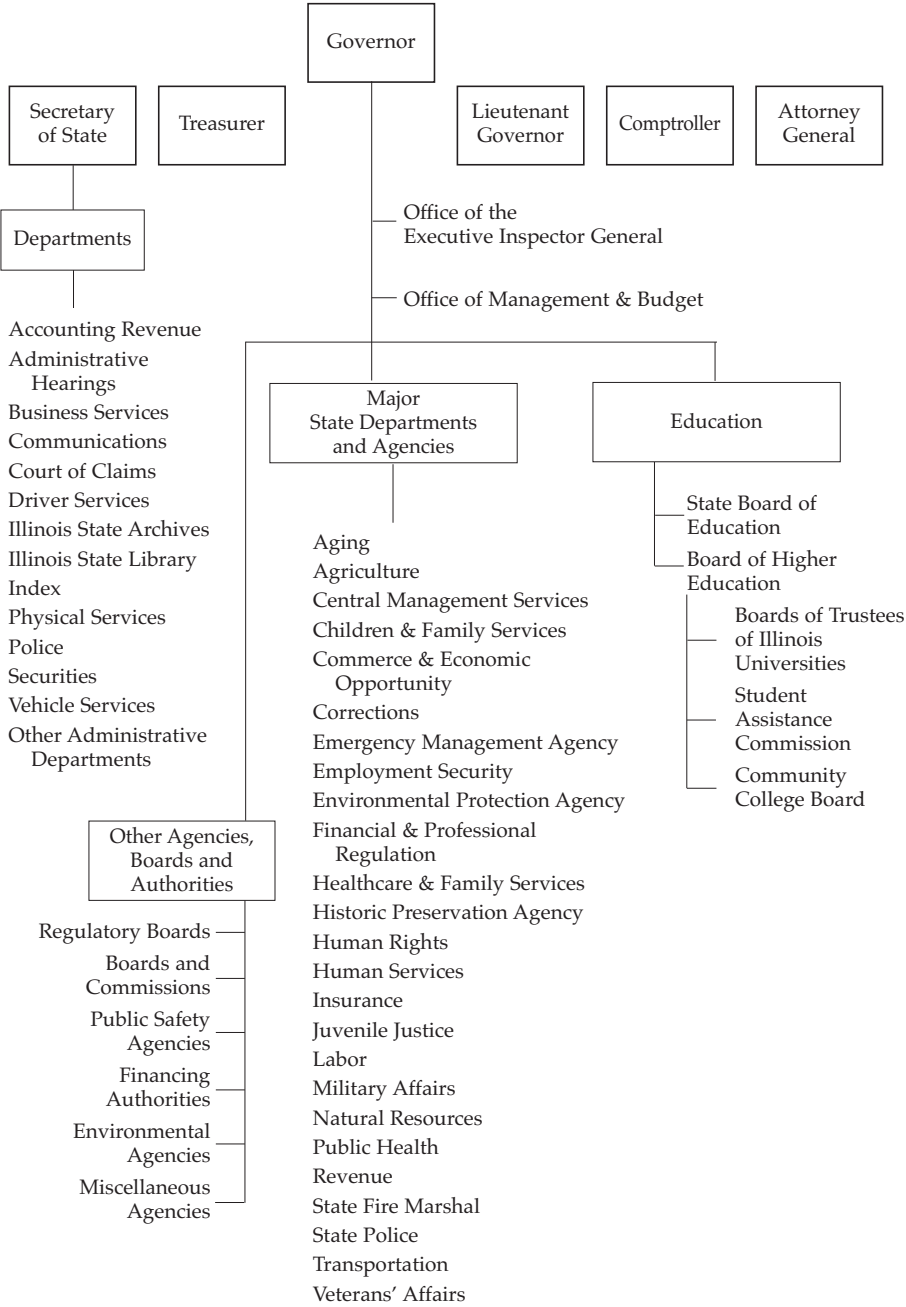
Governor

Secretary of State

Treasurer

Lieutenant Governor

Comptroller

Attorney General

Departments

Accounting Revenue
Administrative Hearings
Business Services
Communications
Court of Claims
Driver Services
Illinois State Archives
Illinois State Library
Index
Physical Services
Police
Securities
Vehicle Services
Other Administrative Departments

Office of the Executive Inspector General

Office of Management & Budget

Major State Departments and Agencies

Aging
Agriculture
Central Management Services
Children & Family Services
Commerce & Economic Opportunity
Corrections
Emergency Management Agency
Employment Security
Environmental Protection Agency
Financial & Professional Regulation
Healthcare & Family Services
Historic Preservation Agency
Human Rights
Human Services
Insurance
Juvenile Justice
Labor
Military Affairs
Natural Resources
Public Health
Revenue
State Fire Marshal
State Police
Transportation
Veterans' Affairs

Education

State Board of Education
Board of Higher Education
Boards of Trustees of Illinois Universities
Student Assistance Commission
Community College Board

Other Agencies, Boards and Authorities

Regulatory Boards
Boards and Commissions
Public Safety Agencies
Financing Authorities
Environmental Agencies
Miscellaneous Agencies